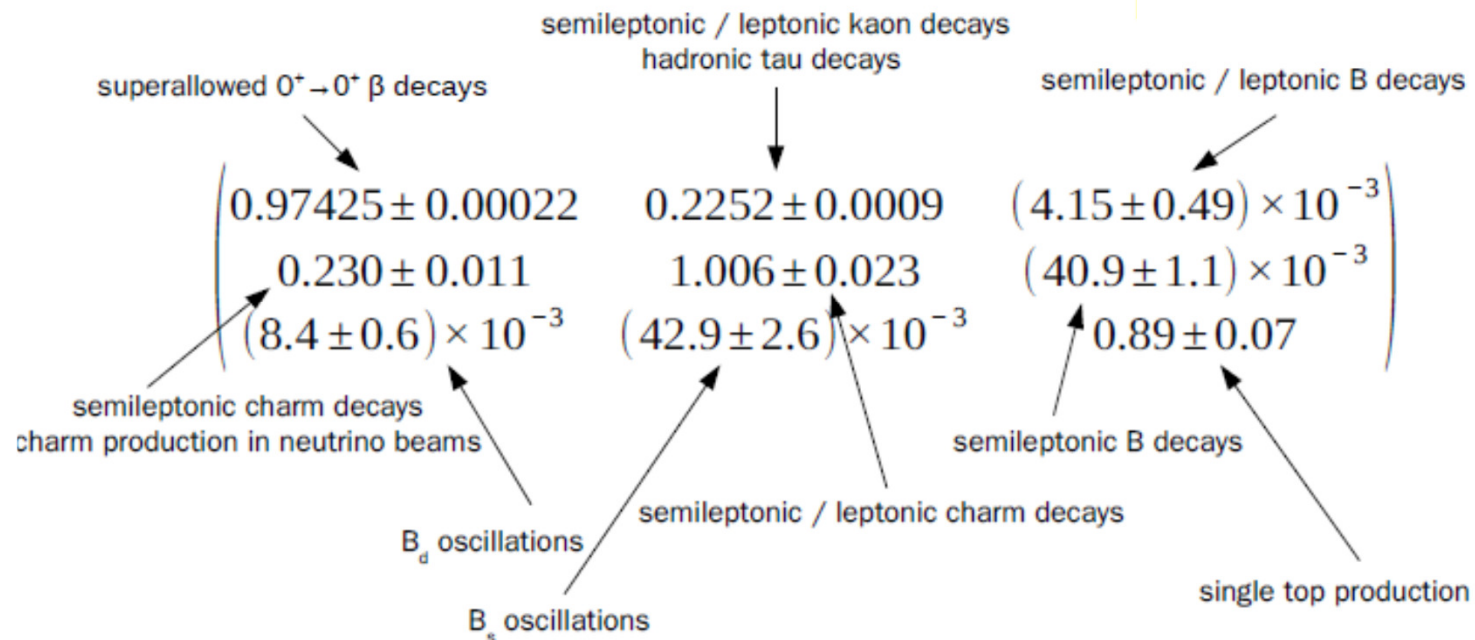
semileptonic / leptonic kaon decays
hadronic tau decays

superallowed $0^+ \rightarrow 0^+$ β decays

semileptonic / leptonic B decays

$\begin{pmatrix} 0.97425 \pm 0.00022 & 0.2252 \pm 0.0009 & (4.15 \pm 0.49) \times 10^{-3} \\ 0.230 \pm 0.011 & 1.006 \pm 0.023 & (40.9 \pm 1.1) \times 10^{-3} \\ (8.4 \pm 0.6) \times 10^{-3} & (42.9 \pm 2.6) \times 10^{-3} & 0.89 \pm 0.07 \end{pmatrix}$

semileptonic charm decays
charm production in neutrino beams

semileptonic B decays

semileptonic / leptonic charm decays

$B_d$ oscillations

single top production

$B_s$ oscillations